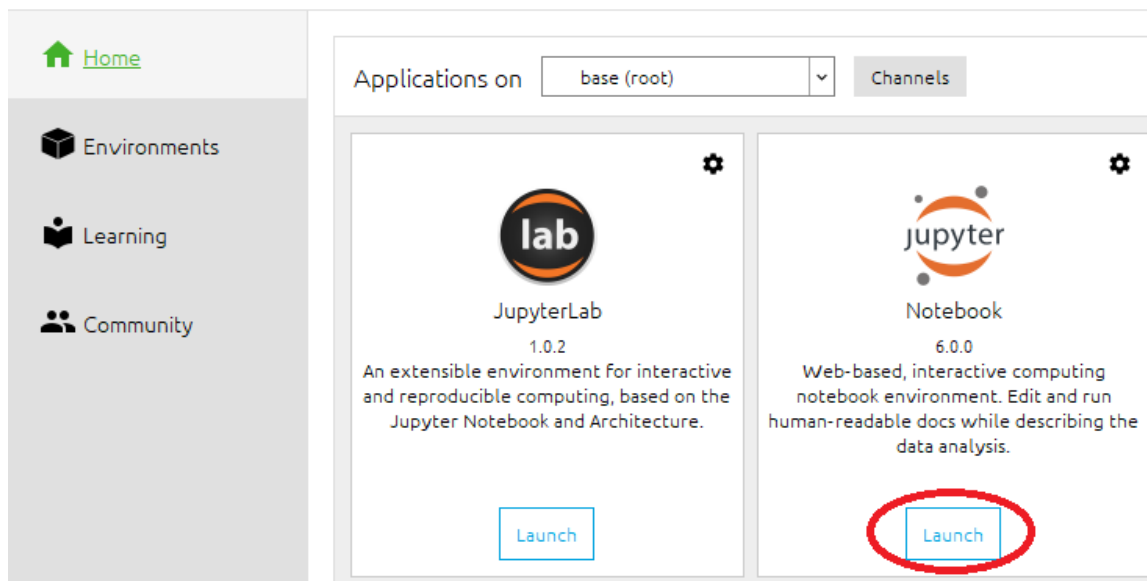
Home

Environments

Learning

Community

Applications on base (root) Channels

lab

JupyterLab

1.0.2

An extensible environment for interactive and reproducible computing, based on the Jupyter Notebook and Architecture.

Launch

jupyter

Notebook

6.0.0

Web-based, interactive computing notebook environment. Edit and run human-readable docs while describing the data analysis.

Launch